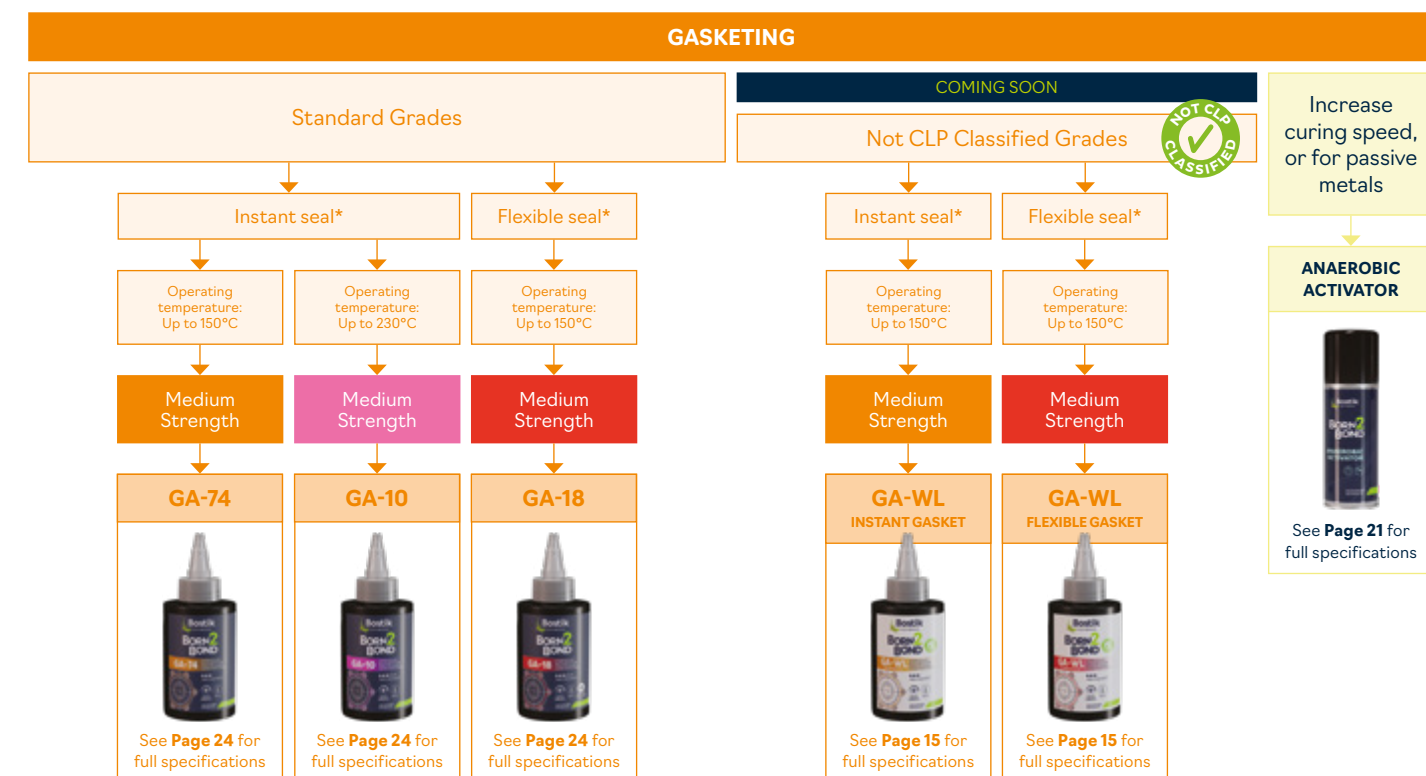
GASKETING

Standard Grades

Instant seal*

Flexible seal*

Operating temperature: Up to 150°C

Operating temperature: Up to 230°C

Operating temperature: Up to 150°C

Medium Strength

Medium Strength

Medium Strength

GA-74

GA-10

GA-18

Bostik BORN 2 BOND GA-74

Bostik BORN 2 BOND GA-10

Bostik BORN 2 BOND GA-18

See **Page 24** for full specifications

See **Page 24** for full specifications

See **Page 24** for full specifications

COMING SOON

Not CLP Classified Grades

NOT CLP CLASSIFIED

Instant seal*

Flexible seal*

Operating temperature: Up to 150°C

Operating temperature: Up to 150°C

Medium Strength

Medium Strength

GA-WL INSTANT GASKET

GA-WL FLEXIBLE GASKET

Bostik BORN 2 BOND GA-WL

Bostik BORN 2 BOND GA-WL

See **Page 15** for full specifications

See **Page 15** for full specifications

Increase curing speed, or for passive metals

ANAEROBIC ACTIVATOR

Bostik BORN 2 BOND

See **Page 21** for full specifications